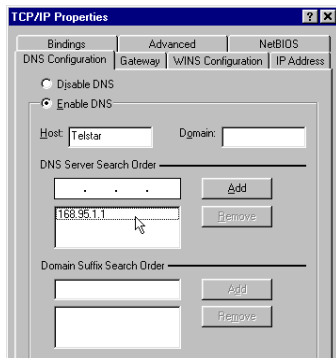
TCP/IP Properties ? X

Bindings | Advanced | NetBIOS
DNS Configuration | Gateway | WINS Configuration | IP Address

Disable DNS
Enable DNS

Host: Telstar
Domain:

DNS Server Search Order
. . .
Add
168.95.1.1
Remove

Domain Suffix Search Order
Add
Remove